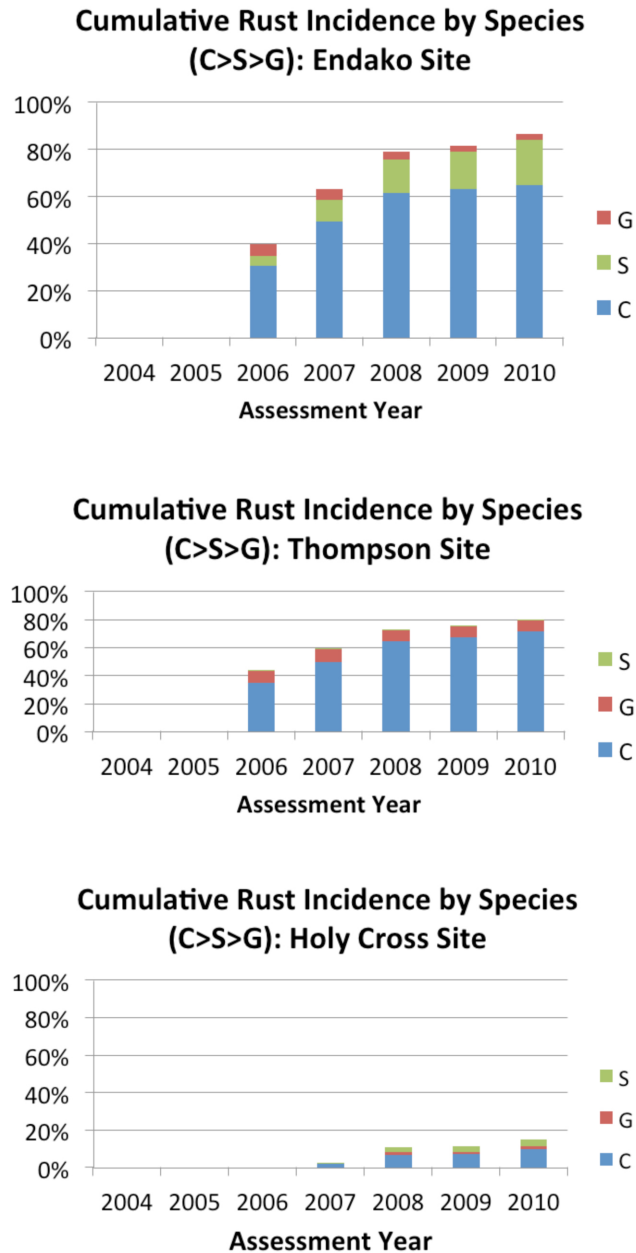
Cumulative Rust Incidence by Species (C>S>G): Endako Site

100%
80%
60%
40%
20%
0%

2004 2005 2006 2007 2008 2009 2010

Assessment Year

G
S
C

Cumulative Rust Incidence by Species (C>S>G): Thompson Site

100%
80%
60%
40%
20%
0%

2004 2005 2006 2007 2008 2009 2010

Assessment Year

S
G
C

Cumulative Rust Incidence by Species (C>S>G): Holy Cross Site

100%
80%
60%
40%
20%
0%

2004 2005 2006 2007 2008 2009 2010

Assessment Year

S
G
C